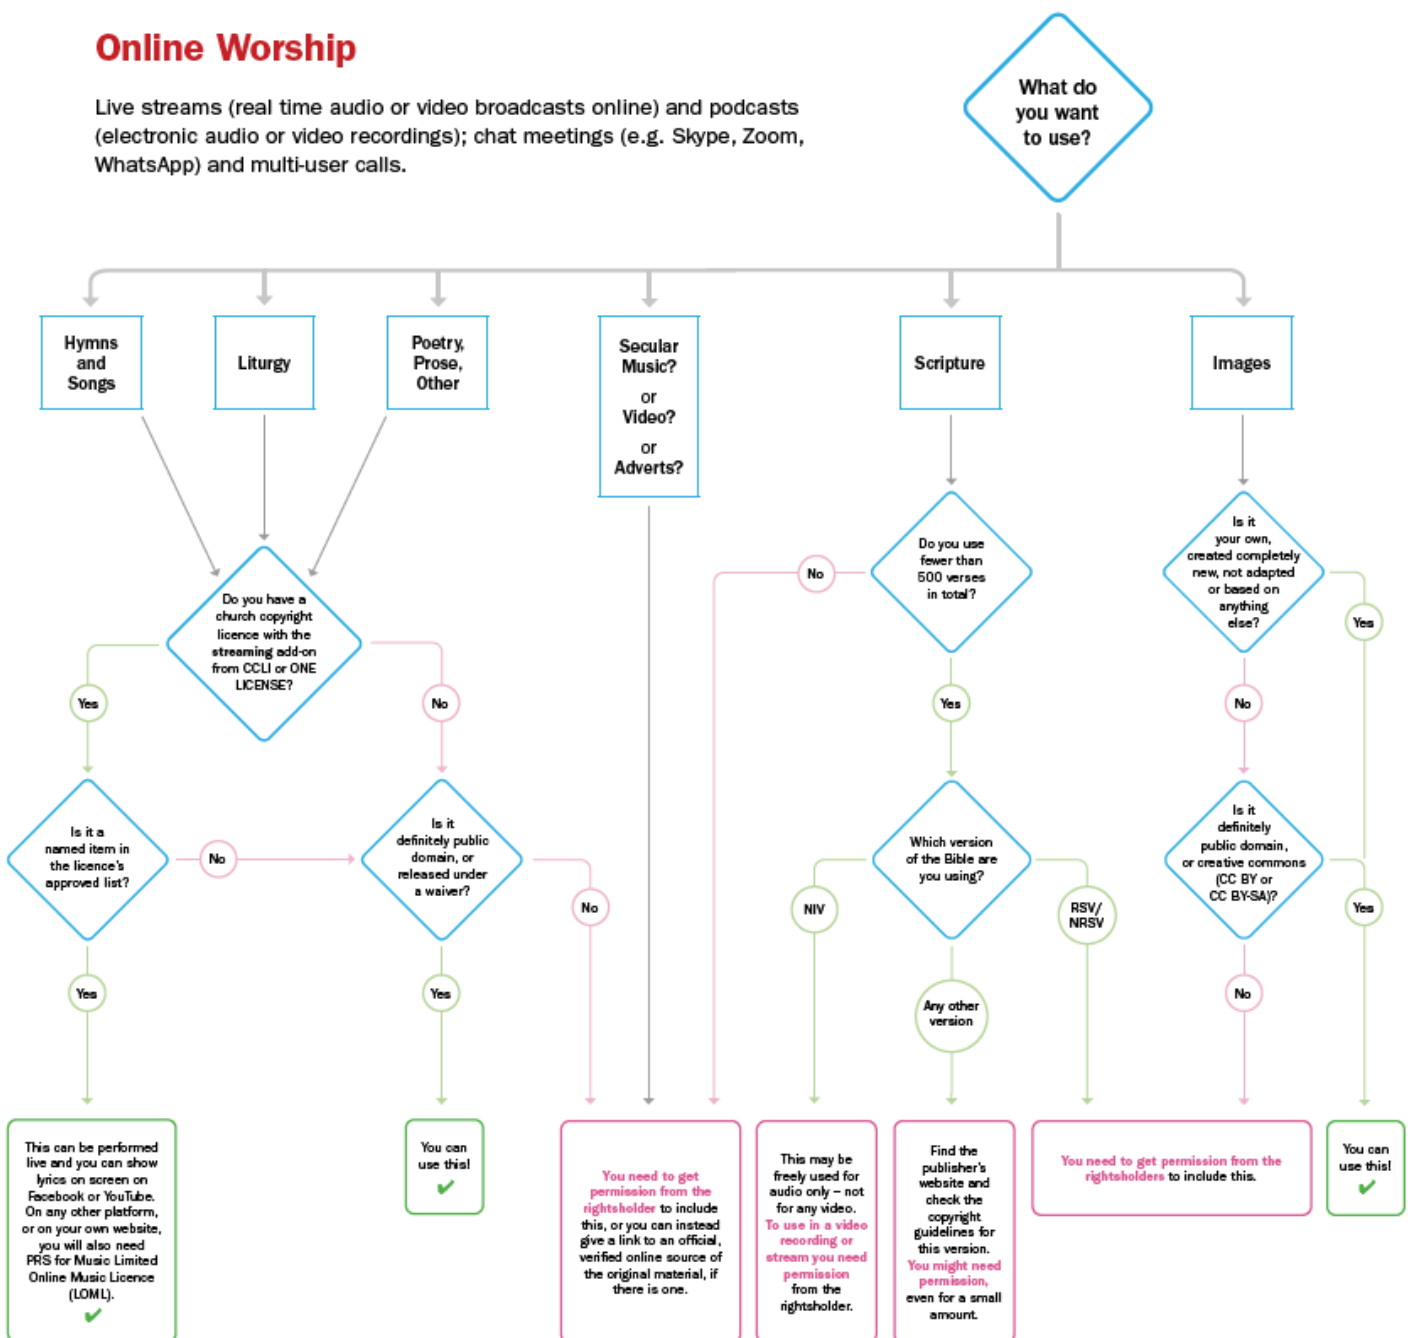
Online Worship

Live streams (real time audio or video broadcasts online) and podcasts (electronic audio or video recordings); chat meetings (e.g. Skype, Zoom, WhatsApp) and multi-user calls.

What do you want to use?

Hymns and Songs

Liturgy

Poetry, Prose, Other

Secular Music? or Video? or Adverts?

Scripture

Images

Do you have a church copyright licence with the streaming add-on from CCLI or ONE LICENSE?

Yes

No

Is it a named item in the licence's approved list?

No

Is it definitely public domain, or released under a waiver?

No

Yes

Yes

This can be performed live and you can show lyrics on screen on Facebook or YouTube. On any other platform, or on your own website, you will also need PRS for Music Limited Online Music Licence (LOML).
✔

You can use this!
✔

Do you use fewer than 500 verses in total?

No

Yes

Which version of the Bible are you using?

NIV

RSV/ NRSV

Any other version

Is it your own, created completely new, not adapted or based on anything else?

Yes

No

Is it definitely public domain, or creative commons (CC BY or CC BY-SA)?

Yes

No

You need to get permission from the rightsholder to include this, or you can instead give a link to an official, verified online source of the original material, if there is one.

This may be freely used for audio only – not for any video. To use in a video recording or stream you need permission from the rightsholder.

Find the publisher's website and check the copyright guidelines for this version. You might need permission, even for a small amount.

You need to get permission from the rightsholders to include this.

You can use this!
✔